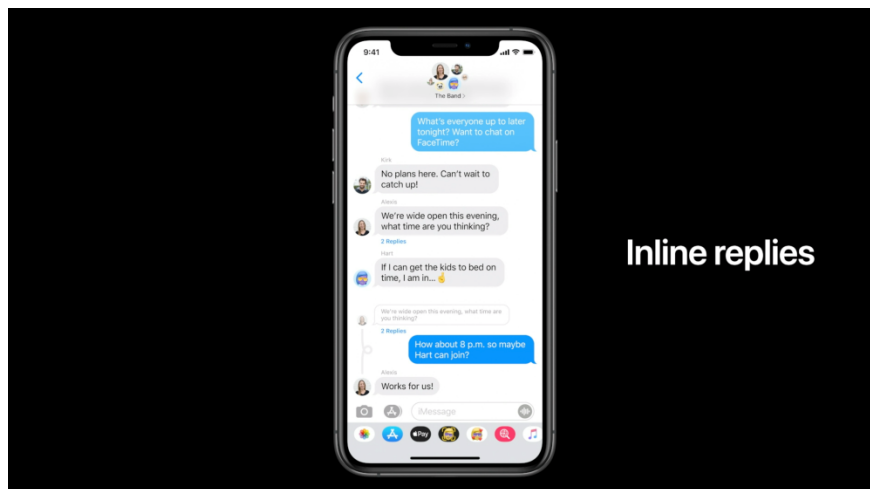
9:41

The Band >

What's everyone up to later tonight? Want to chat on FaceTime?

Kirk

No plans here. Can't wait to catch up!

Alexis

We're wide open this evening, what time are you thinking?

2 Replies

Hart

If I can get the kids to bed on time, I am in... 🤞

We're wide open this evening, what time are you thinking?

2 Replies

How about 8 p.m. so maybe Hart can join?

Alexis

Works for us!

iMessage

Pay

Inline replies